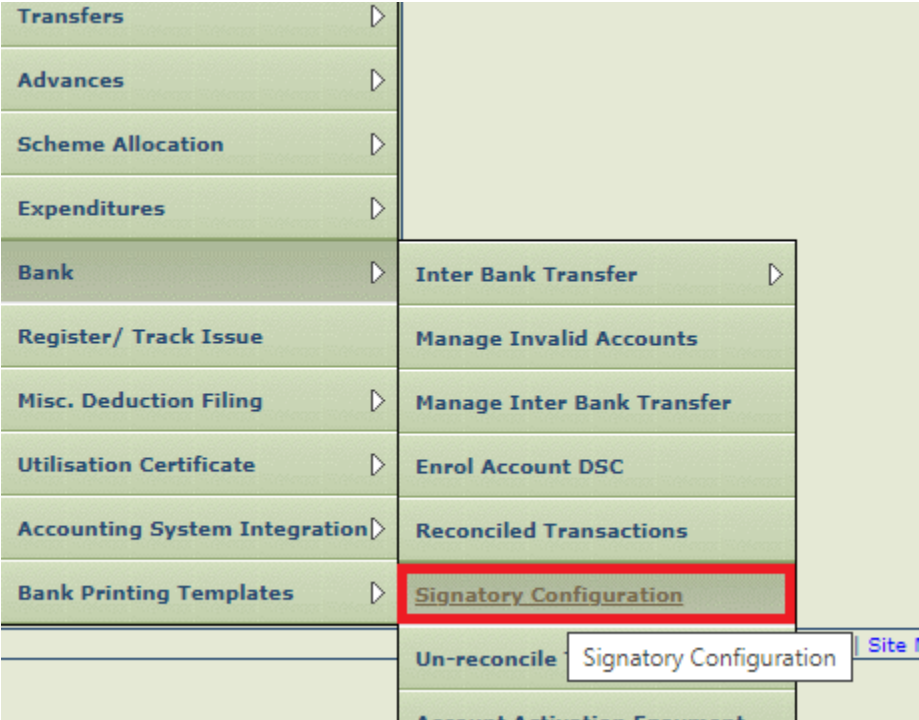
Transfers

Advances

Scheme Allocation

Expenditures

Bank

Register/ Track Issue

Misc. Deduction Filing

Utilisation Certificate

Accounting System Integration

Bank Printing Templates

Inter Bank Transfer

Manage Invalid Accounts

Manage Inter Bank Transfer

Enrol Account DSC

Reconciled Transactions

Signatory Configuration

Un-reconcile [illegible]

Signatory Configuration

| Site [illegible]

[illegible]